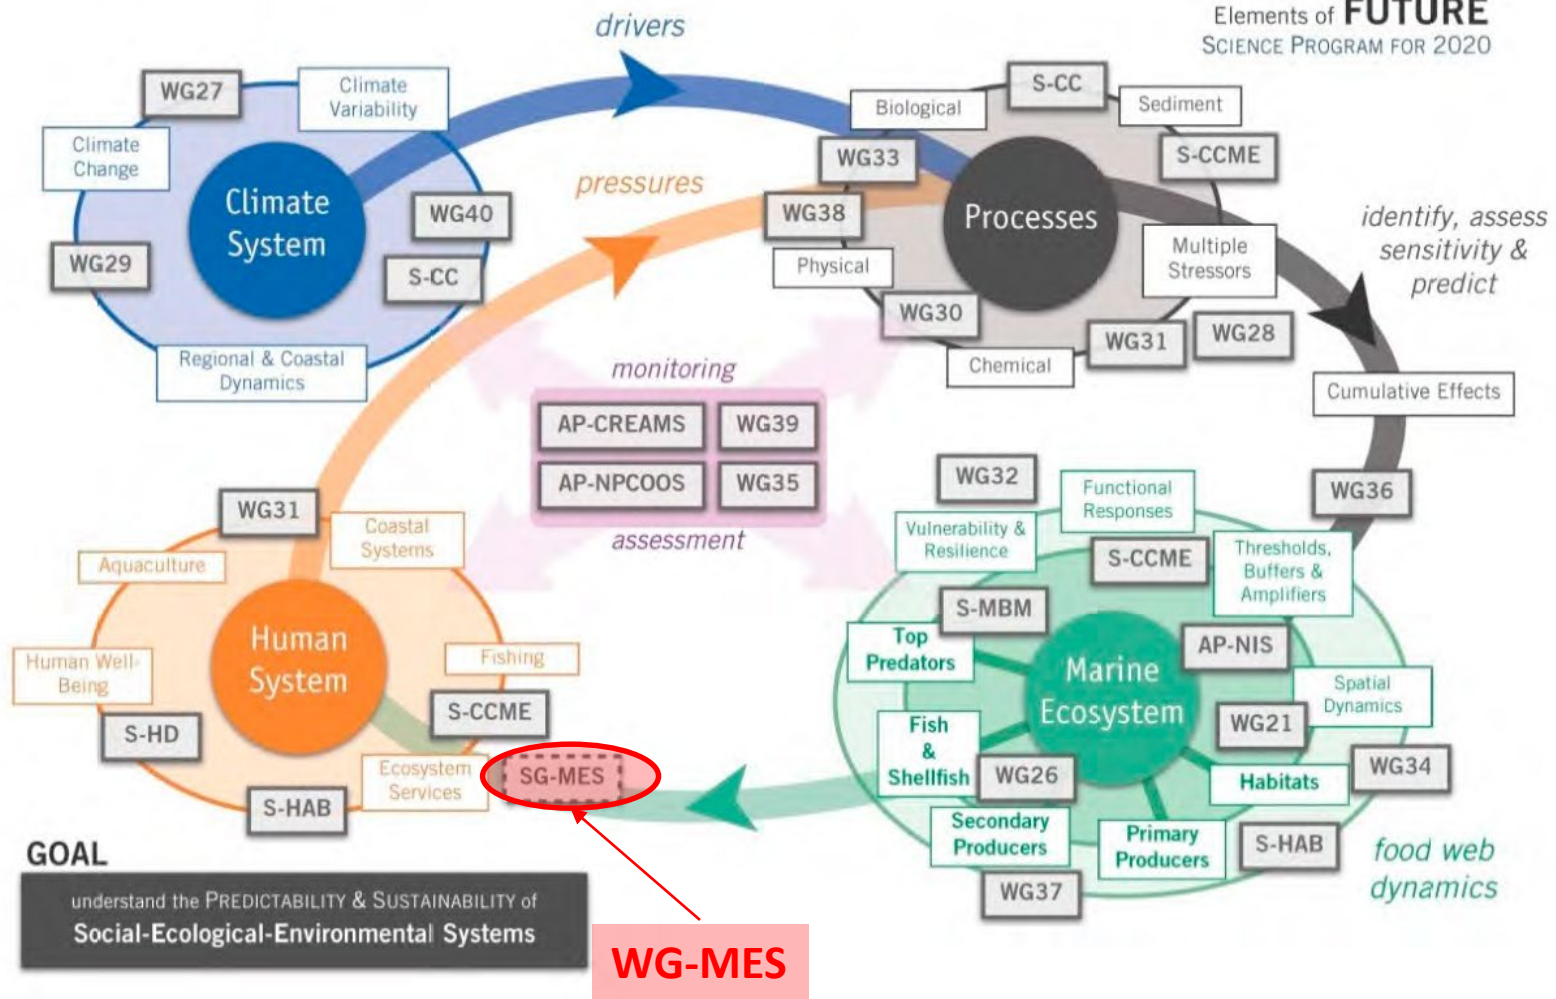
Elements of FUTURE
SCIENCE PROGRAM FOR 2020

drivers

WG27
Climate Variability
Climate Change
Climate System
WG40
WG29
S-CC
Regional & Coastal Dynamics

pressures

Biological
S-CC
Sediment
WG33
S-CCME
WG38
Processes
Physical
Multiple Stressors
WG30
WG31
WG28
Chemical

identify, assess sensitivity & predict

Cumulative Effects

monitoring
AP-CREAMS
WG39
AP-NPCOOS
WG35
assessment

WG31
Coastal Systems
Aquaculture
Human System
Human Well-Being
Fishing
S-CCME
S-HD
Ecosystem Services
SG-MES
S-HAB

WG32
Functional Responses
WG36
Vulnerability & Resilience
S-CCME
Thresholds, Buffers & Amplifiers
S-MBM
Top Predators
AP-NIS
Marine Ecosystem
Spatial Dynamics
Fish & Shellfish
WG21
WG26
WG34
Habitats
Secondary Producers
Primary Producers
S-HAB
WG37

food web dynamics

GOAL
understand the PREDICTABILITY & SUSTAINABILITY of
Social-Ecological-Environmental Systems

WG-MES